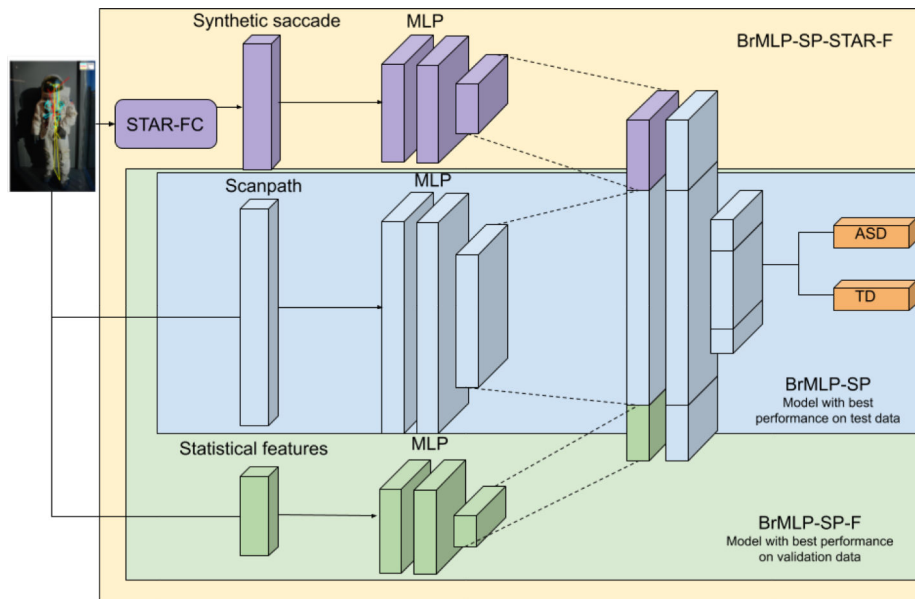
Synthetic saccade

MLP

BrMLP-SP-STAR-F

STAR-FC

Scanpath

MLP

ASD

TD

BrMLP-SP

Model with best performance on test data

Statistical features

MLP

BrMLP-SP-F

Model with best performance on validation data